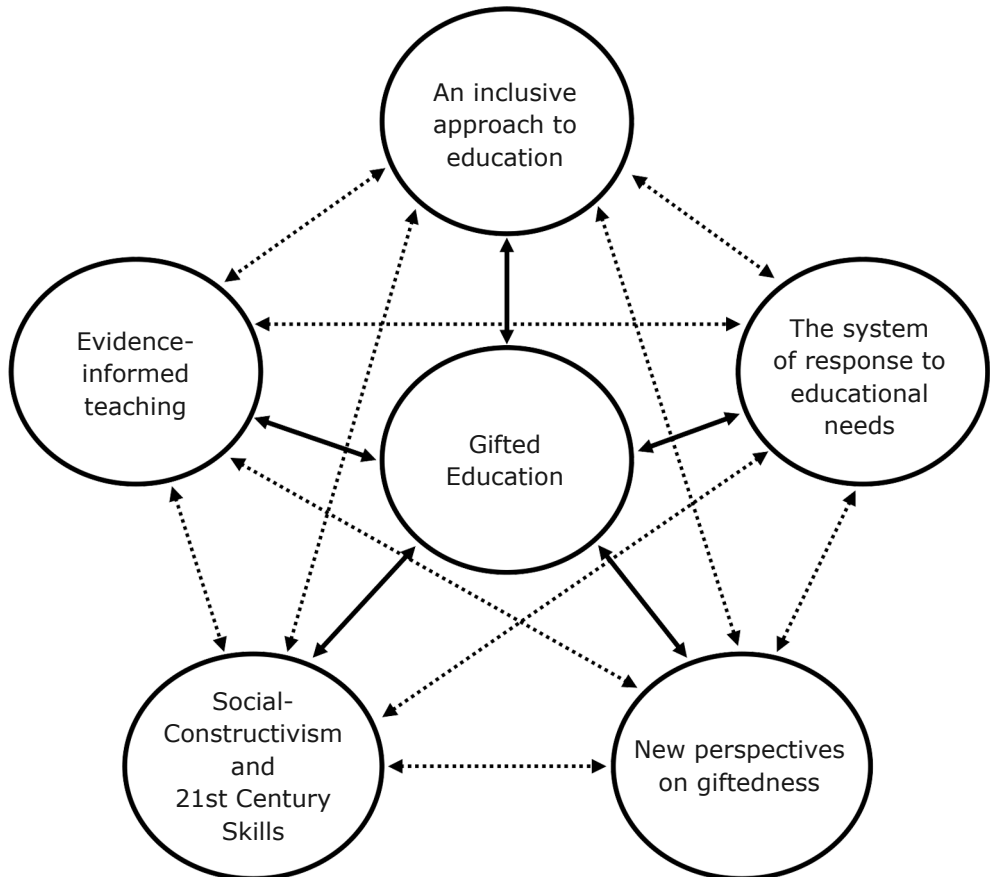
An inclusive approach to education

Evidence-informed teaching

The system of response to educational needs

Gifted Education

Social-Constructivism and 21st Century Skills

New perspectives on giftedness